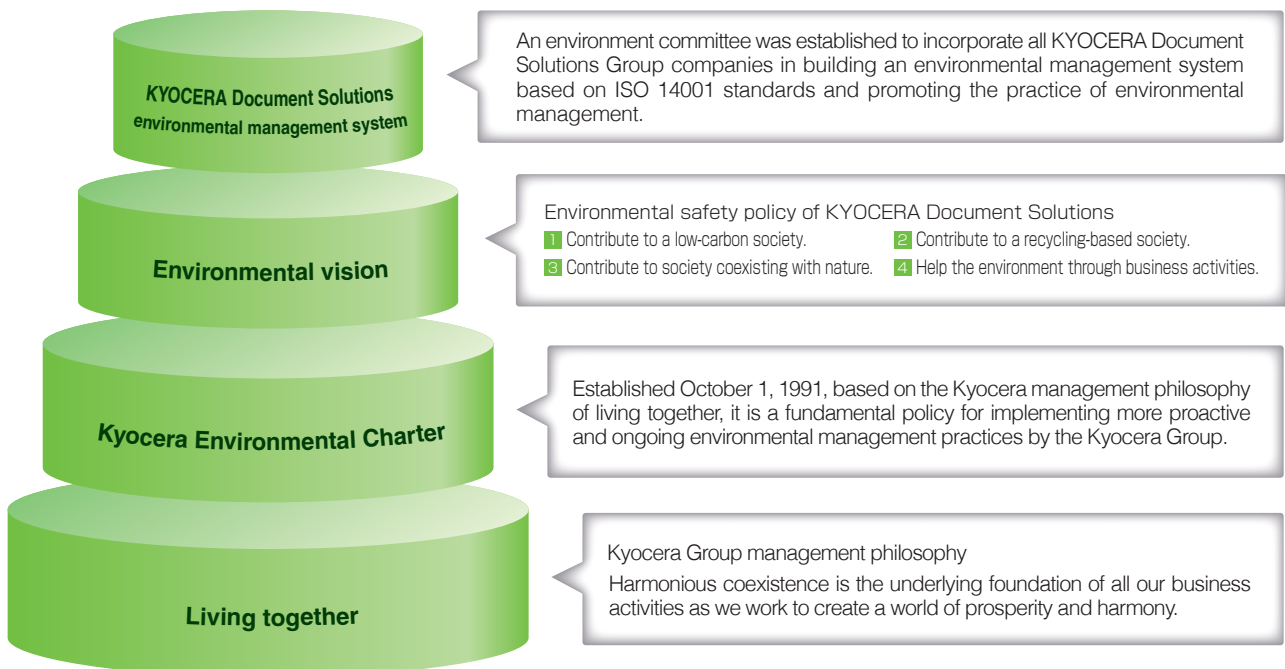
KYOCERA Document Solutions environmental management system

An environment committee was established to incorporate all KYOCERA Document Solutions Group companies in building an environmental management system based on ISO 14001 standards and promoting the practice of environmental management.

Environmental vision

Environmental safety policy of KYOCERA Document Solutions
1 Contribute to a low-carbon society.
2 Contribute to a recycling-based society.
3 Contribute to society coexisting with nature.
4 Help the environment through business activities.

Kyocera Environmental Charter

Established October 1, 1991, based on the Kyocera management philosophy of living together, it is a fundamental policy for implementing more proactive and ongoing environmental management practices by the Kyocera Group.

Living together

Kyocera Group management philosophy
Harmonious coexistence is the underlying foundation of all our business activities as we work to create a world of prosperity and harmony.